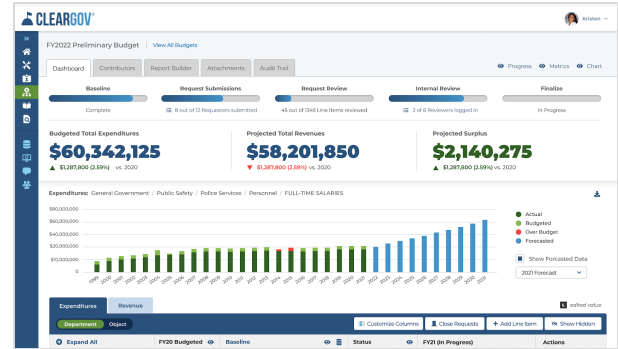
CLEARGOV

Kristen

FY2022 Preliminary Budget | View All Budgets

Dashboard | Contributors | Report Builder | Attachments | Audit Trail

Progress | Metrics | Chart

Baseline
Complete

Request Submissions
8 out of 12 Requesters submitted

Request Review
45 out of 1345 Line Items reviewed

Internal Review
2 of 6 Reviewers logged in

Finalize
In Progress

Budgeted Total Expenditures
$60,342,125
▲ $1,287,800 (2.59%) vs. 2020

Projected Total Revenues
$58,201,850
▼ $1,287,800 (2.59%) vs. 2020

Projected Surplus
$2,140,275
▲ $1,287,800 (2.59%) vs. 2020

Expenditures: General Government / Public Safety / Police Services / Personnel / FULL-TIME SALARIES

$80,000,000
$60,000,000
$40,000,000
$30,000,000
$20,000,000
$10,000,000
0

1999 2000 2001 2002 2003 2004 2005 2006 2007 2008 2009 2010 2011 2012 2013 2014 2015 2016 2017 2018 2019 2020 2021 2022 2023 2024 2025 2026 2027 2028 2029 2030 2031

Actual
Budgeted
Over Budget
Forecasted

Show Forcasted Data
2021 Forecast

Expenditures | Revenue

edited value

Department | Object

Customize Columns | Close Requests | + Add Line Item | Show Hidden

Expand All | FY20 Budgeted | Baseline | Status | FY21 (In Progress) | Actions